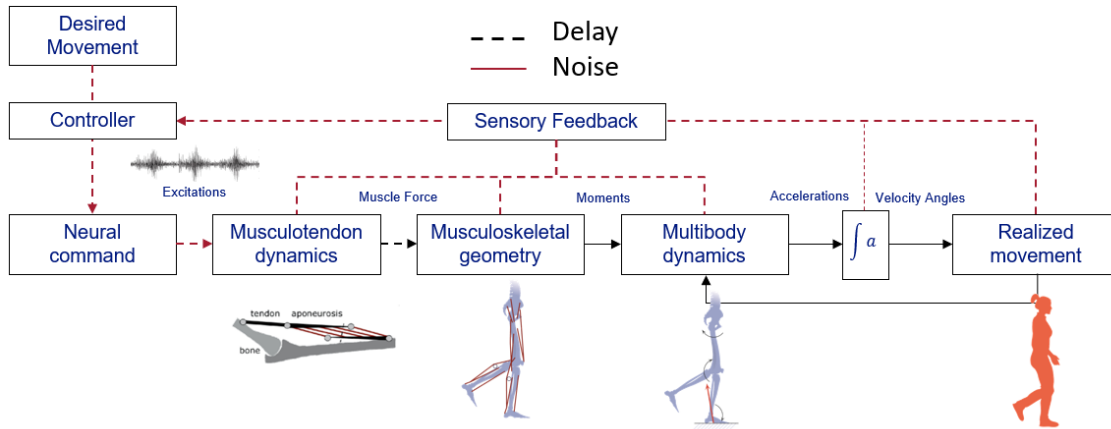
Desired Movement

Delay

Noise

Controller

Sensory Feedback

Excitations

Muscle Force

Moments

Accelerations

Velocity Angles

Neural command

Musculotendon dynamics

Musculoskeletal geometry

Multibody dynamics

$\int a$

Realized movement

tendon

aponeurosis

bone